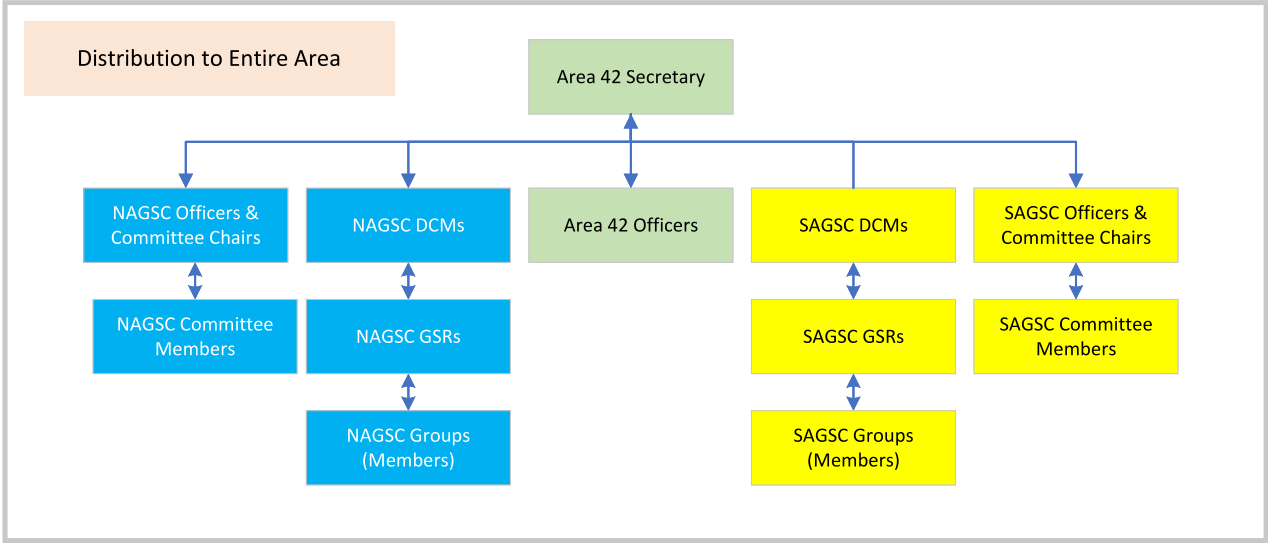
Distribution to Entire Area

Area 42 Secretary

NAGSC Officers & Committee Chairs

NAGSC Committee Members

NAGSC DCMs

NAGSC GSRs

NAGSC Groups (Members)

Area 42 Officers

SAGSC DCMs

SAGSC GSRs

SAGSC Groups (Members)

SAGSC Officers & Committee Chairs

SAGSC Committee Members